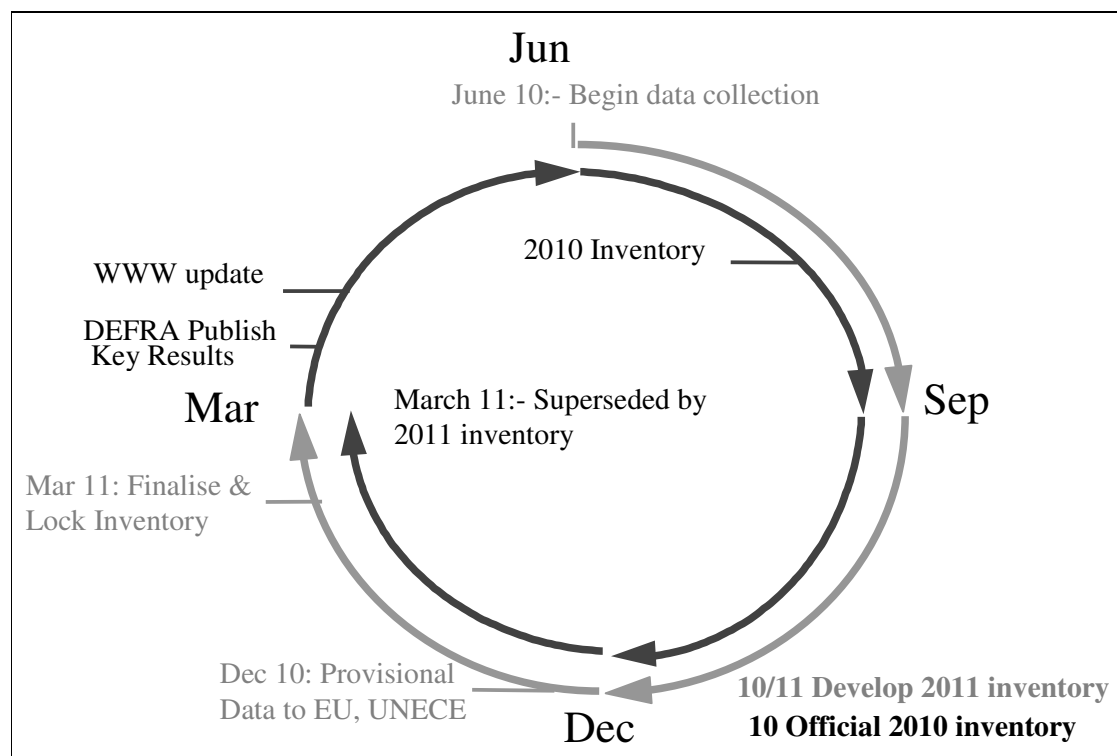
Jun

June 10:- Begin data collection

2010 Inventory

WWW update

DEFRA Publish Key Results

Mar

March 11:- Superseded by 2011 inventory

Sep

Mar 11: Finalise & Lock Inventory

Dec 10: Provisional Data to EU, UNECE

Dec

10/11 Develop 2011 inventory

10 Official 2010 inventory